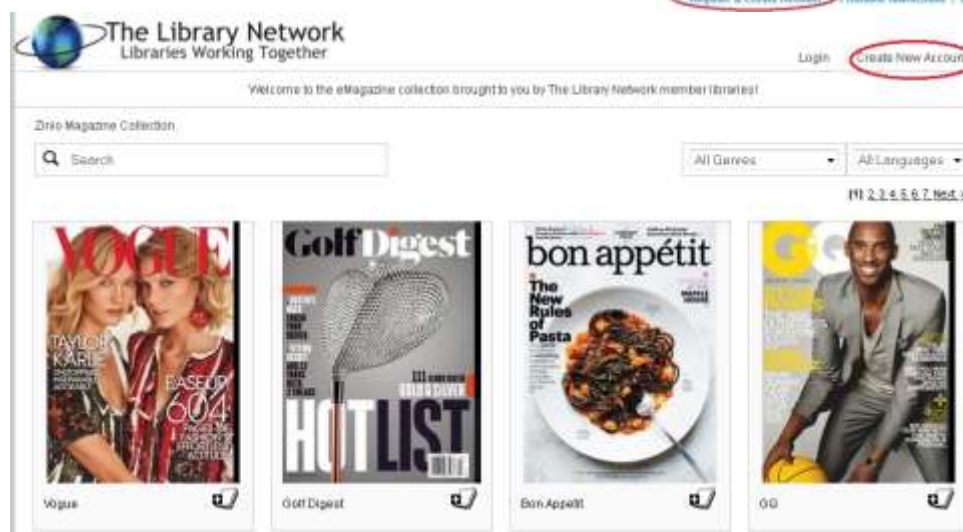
The Library Network
Libraries Working Together

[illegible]

Login Create New Accou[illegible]

Welcome to the eMagazine collection brought to you by The Library Network member libraries!

Zinio Magazine Collection

Search

All Genres

All Languages

[1] 2 3 4 5 6 7 Next

VOGUE
TAYLOR KARLIE
EASE UP 604

Golf Digest
HOT LIST

bon appétit
The New Rules of Pasta

GQ

Vogue

Golf Digest

Bon Appetit

GQ